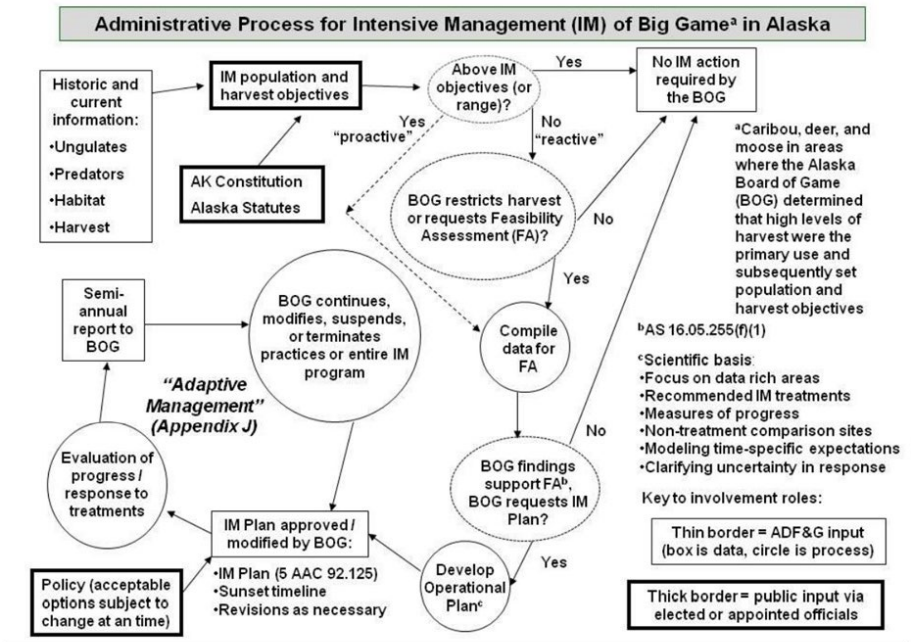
Administrative Process for Intensive Management (IM) of Big Game$^{a}$ in Alaska

Historic and current information:
•Ungulates
•Predators
•Habitat
•Harvest

IM population and harvest objectives

AK Constitution
Alaska Statutes

Above IM objectives (or range)?

Yes

No IM action required by the BOG

Yes
"proactive"

No
"reactive"

BOG restricts harvest or requests Feasibility Assessment (FA)?

No

Yes

$^{a}$Caribou, deer, and moose in areas where the Alaska Board of Game (BOG) determined that high levels of harvest were the primary use and subsequently set population and harvest objectives

$^{b}$AS 16.05.255(f)(1)

$^{c}$Scientific basis:
•Focus on data rich areas
•Recommended IM treatments
•Measures of progress
•Non-treatment comparison sites
•Modeling time-specific expectations
•Clarifying uncertainty in response

Semi-annual report to BOG

BOG continues, modifies, suspends, or terminates practices or entire IM program

Compile data for FA

"Adaptive Management" (Appendix J)

No

Evaluation of progress / response to treatments

BOG findings support FA$^{b}$, BOG requests IM Plan?

Key to involvement roles:

Thin border = ADF&G input (box is data, circle is process)

IM Plan approved / modified by BOG:
•IM Plan (5 AAC 92.125)
•Sunset timeline
•Revisions as necessary

Yes

Develop Operational Plan$^{c}$

Policy (acceptable options subject to change at an time)

Thick border = public input via elected or appointed officials